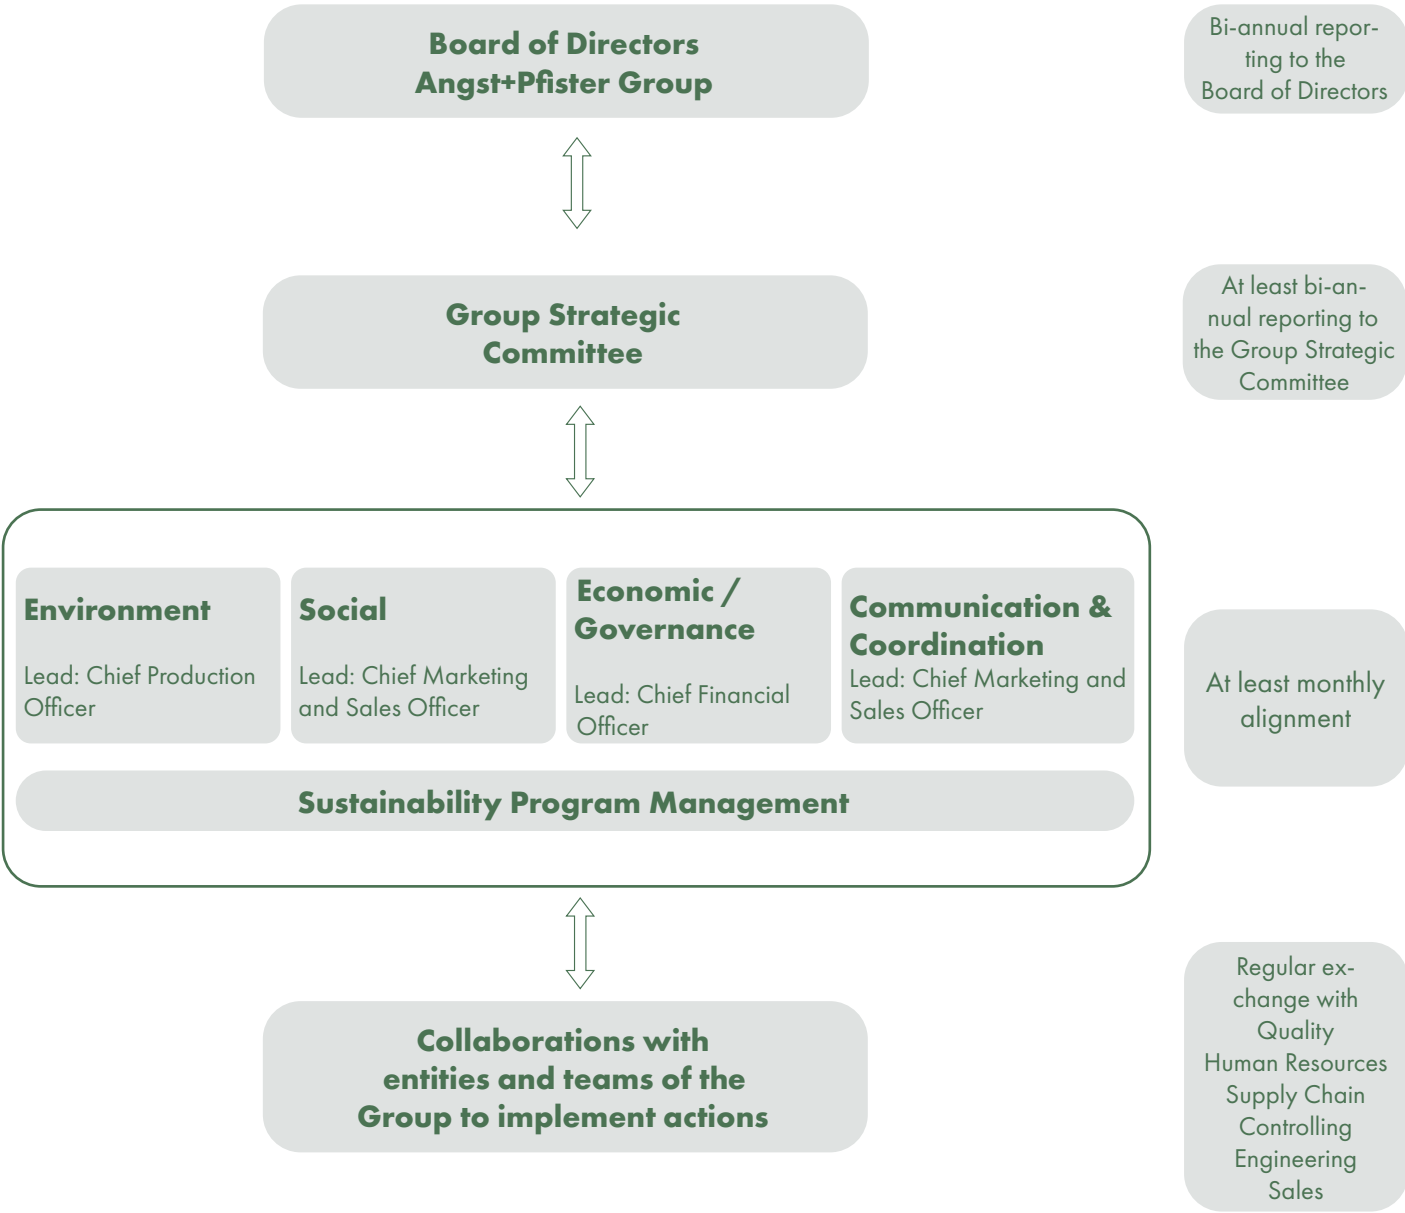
Board of Directors
Angst+Pfister Group

Bi-annual reporting to the Board of Directors

Group Strategic Committee

At least bi-annual reporting to the Group Strategic Committee

Environment

Lead: Chief Production Officer

Social

Lead: Chief Marketing and Sales Officer

Economic / Governance

Lead: Chief Financial Officer

Communication & Coordination

Lead: Chief Marketing and Sales Officer

Sustainability Program Management

At least monthly alignment

Collaborations with entities and teams of the Group to implement actions

Regular exchange with
Quality
Human Resources
Supply Chain
Controlling
Engineering
Sales